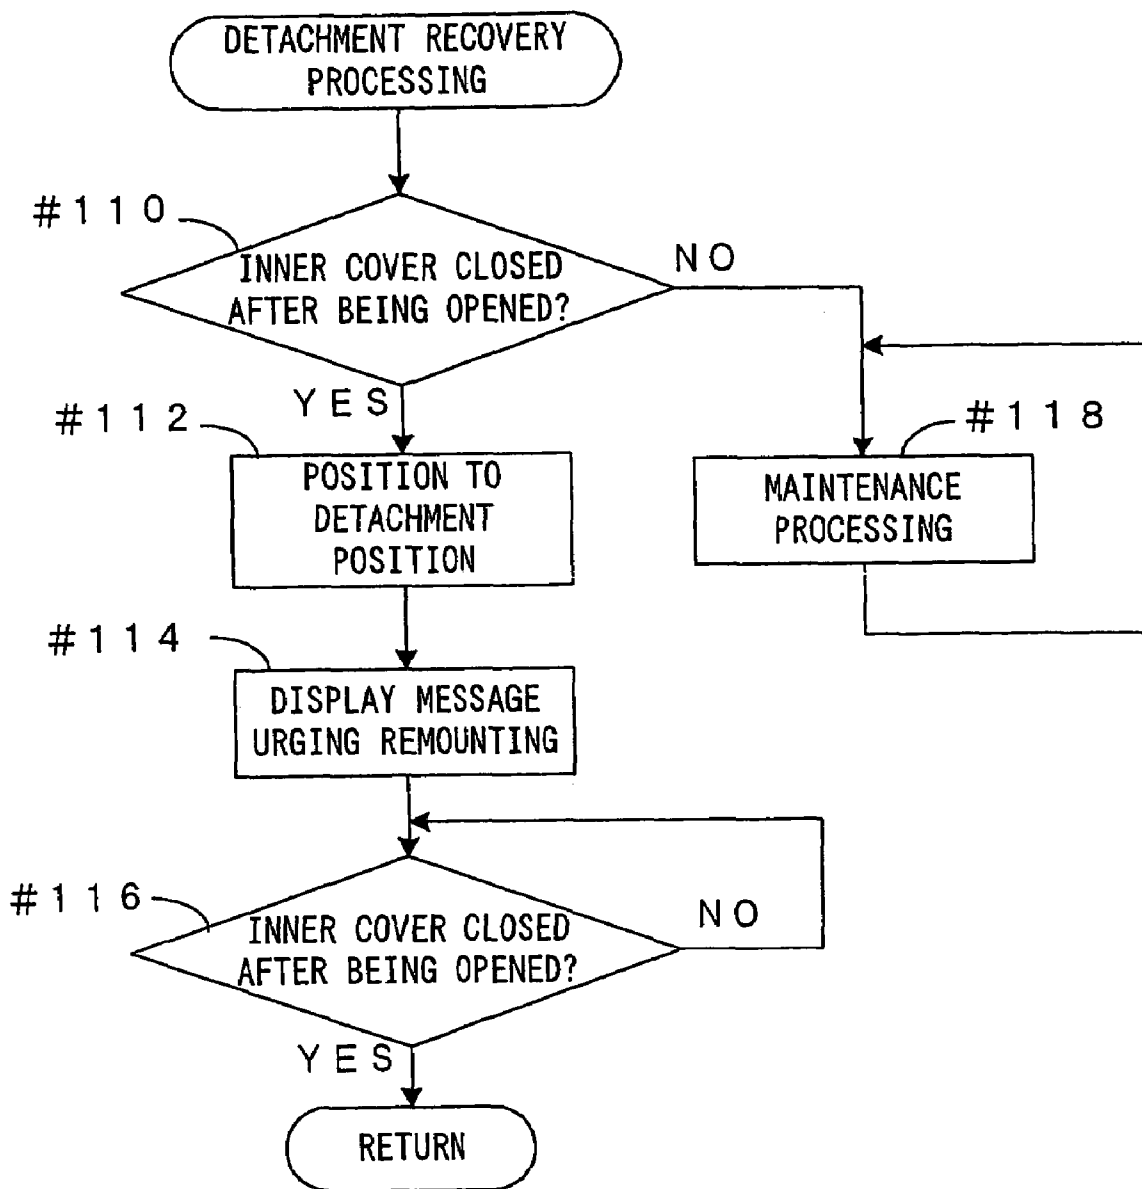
DETACHMENT RECOVERY PROCESSING

#110

INNER COVER CLOSED AFTER BEING OPENED?

NO

YES

#112

POSITION TO DETACHMENT POSITION

#118

MAINTENANCE PROCESSING

#114

DISPLAY MESSAGE URGING REMOUNTING

#116

INNER COVER CLOSED AFTER BEING OPENED?

NO

YES

RETURN